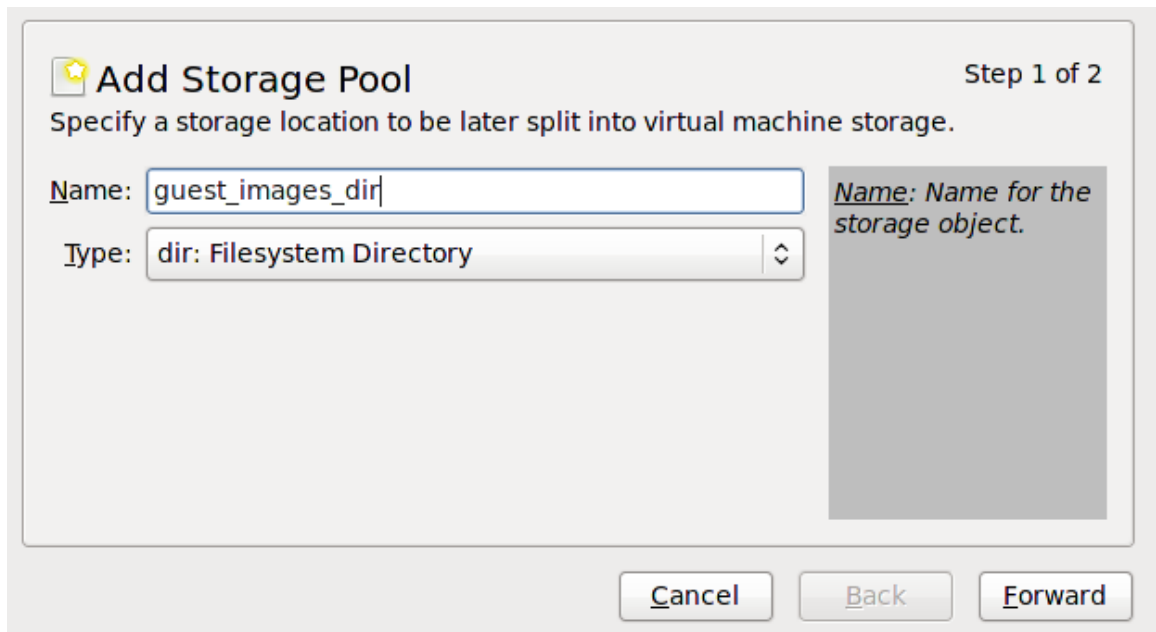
Add Storage Pool

Step 1 of 2

Specify a storage location to be later split into virtual machine storage.

Name: guest_images_dir

Type: dir: Filesystem Directory

Name: Name for the storage object.

Cancel

Back

Forward